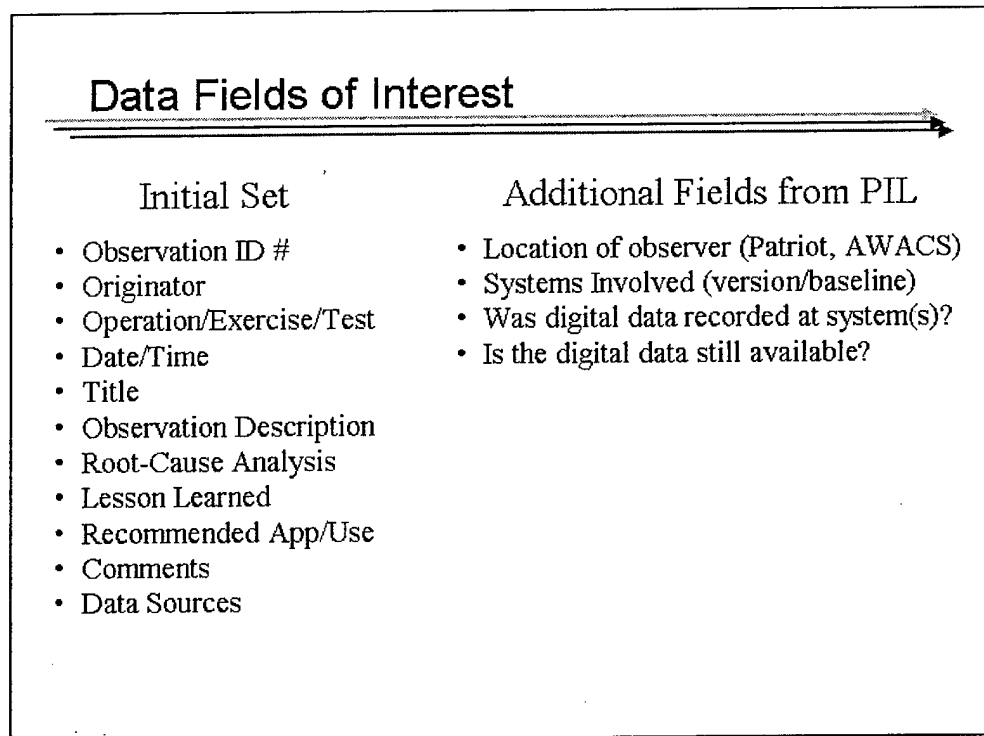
Data Fields of Interest

Initial Set

- Observation ID #
- Originator
- Operation/Exercise/Test
- Date/Time
- Title
- Observation Description
- Root-Cause Analysis
- Lesson Learned
- Recommended App/Use
- Comments
- Data Sources

Additional Fields from PIL

- Location of observer (Patriot, AWACS)
- Systems Involved (version/baseline)
- Was digital data recorded at system(s)?
- Is the digital data still available?